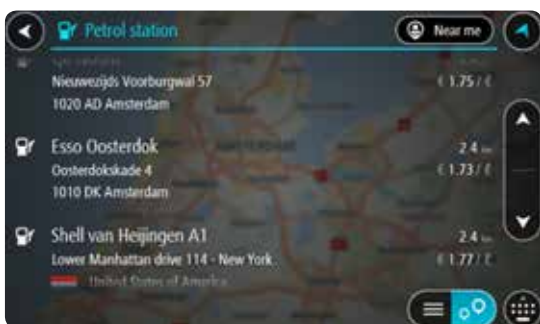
Petrol station

Near me

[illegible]

Nieuwezijds Voorburgwal 57

1020 AD Amsterdam

€ 1.75 / ℓ

Esso Oosterdok

Oosterdokskade 4

1010 DK Amsterdam

2.4 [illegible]

€ 1.73 / ℓ

Shell van Heijingen A1

Lower Manhattan drive 114 - New York

United States of America

2.4 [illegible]

€ 1.77 / ℓ